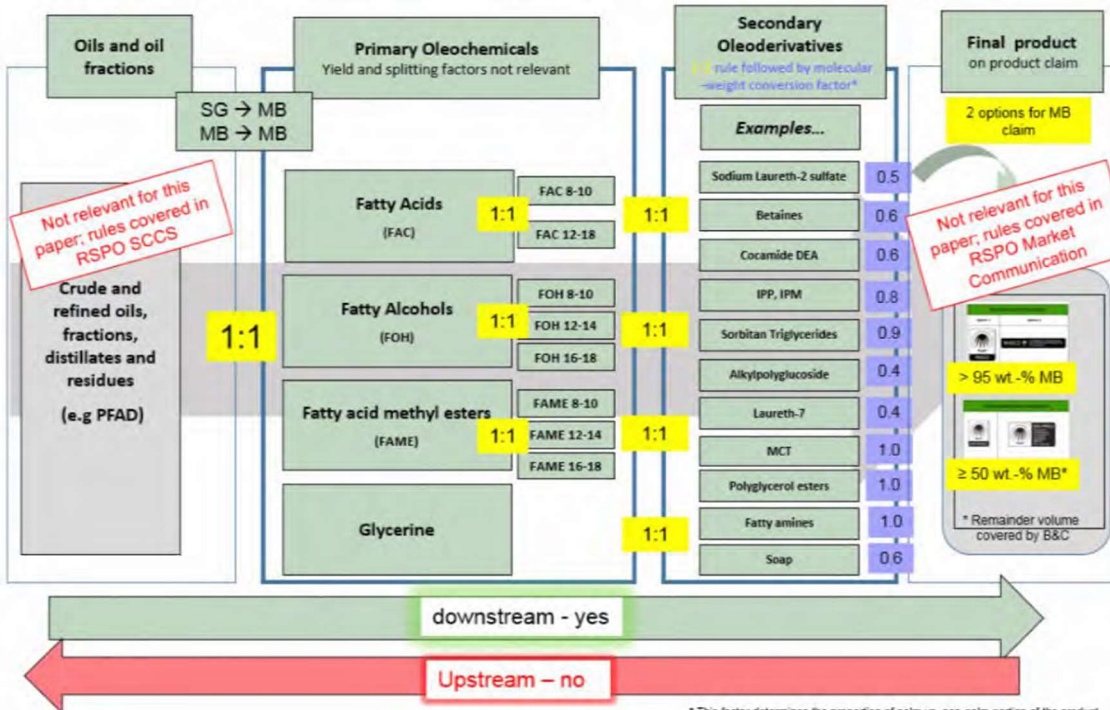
Oils and oil fractions

Primary Oleochemicals
Yield and splitting factors not relevant

Secondary Oleoderivatives
1:1 rule followed by molecular weight conversion factor*

Final product
on product claim

SG → MB
MB → MB

2 options for MB claim

Not relevant for this paper; rules covered in RSPO SCCS

Crude and refined oils, fractions, distillates and residues

(e.g PFAD)

1:1

Fatty Acids
(FAC)

1:1

FAC 8-10
FAC 12-18

Fatty Alcohols
(FOH)

1:1

FOH 8-10
FOH 12-14
FOH 16-18

Fatty acid methyl esters
(FAME)

1:1

FAME 8-10
FAME 12-14
FAME 16-18

Glycerine

1:1
1:1
1:1
1:1

Examples...

| | |
|---|---|
| Sodium Laureth-2 sulfate | 0.5 |
| Betaines | 0.6 |
| Cocamide DEA | 0.6 |
| IPP, IPM | 0.8 |
| Sorbitan Triglycerides | 0.9 |
| Alkylpolyglucoside | 0.4 |
| Laureth-7 | 0.4 |
| MCT | 1.0 |
| Polyglycerol esters | 1.0 |
| Fatty amines | 1.0 |
| Soap | 0.6 |

Not relevant for this paper; rules covered in RSPO Market Communication

> 95 wt.-% MB

≥ 50 wt.-% MB*

* Remainder volume covered by B&C

downstream - yes

Upstream – no

* This factor determines the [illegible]